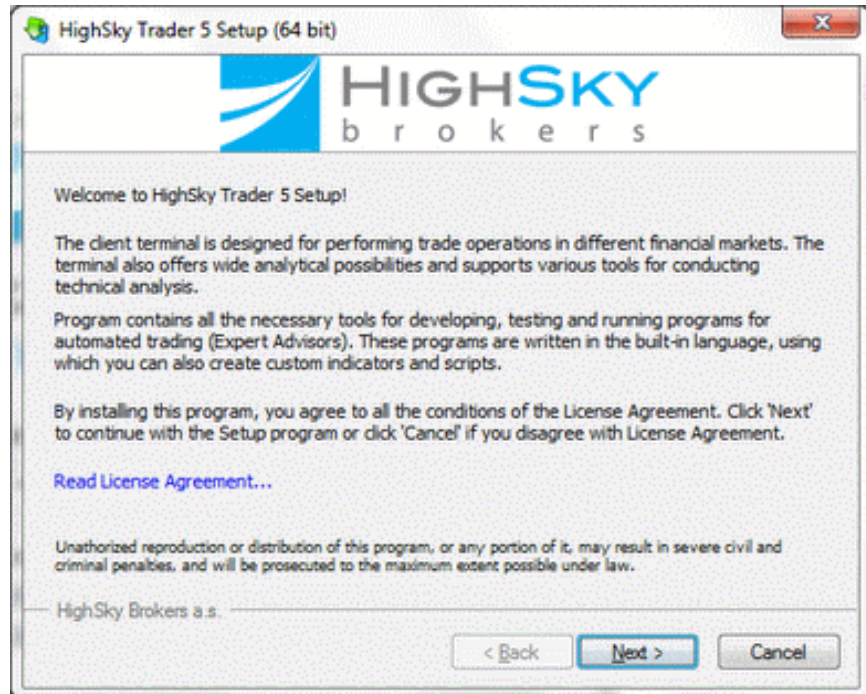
HighSky Trader 5 Setup (64 bit)

HIGHSKY
brokers

Welcome to HighSky Trader 5 Setup!

The client terminal is designed for performing trade operations in different financial markets. The terminal also offers wide analytical possibilities and supports various tools for conducting technical analysis.

Program contains all the necessary tools for developing, testing and running programs for automated trading (Expert Advisors). These programs are written in the built-in language, using which you can also create custom indicators and scripts.

By installing this program, you agree to all the conditions of the License Agreement. Click 'Next' to continue with the Setup program or click 'Cancel' if you disagree with License Agreement.

Read License Agreement...

Unathorized reproduction or distribution of this program, or any portion of it, may result in severe civil and criminal penalties, and will be prosecuted to the maximum extent possible under law.

HighSky Brokers a.s.

< Back
Next >
Cancel